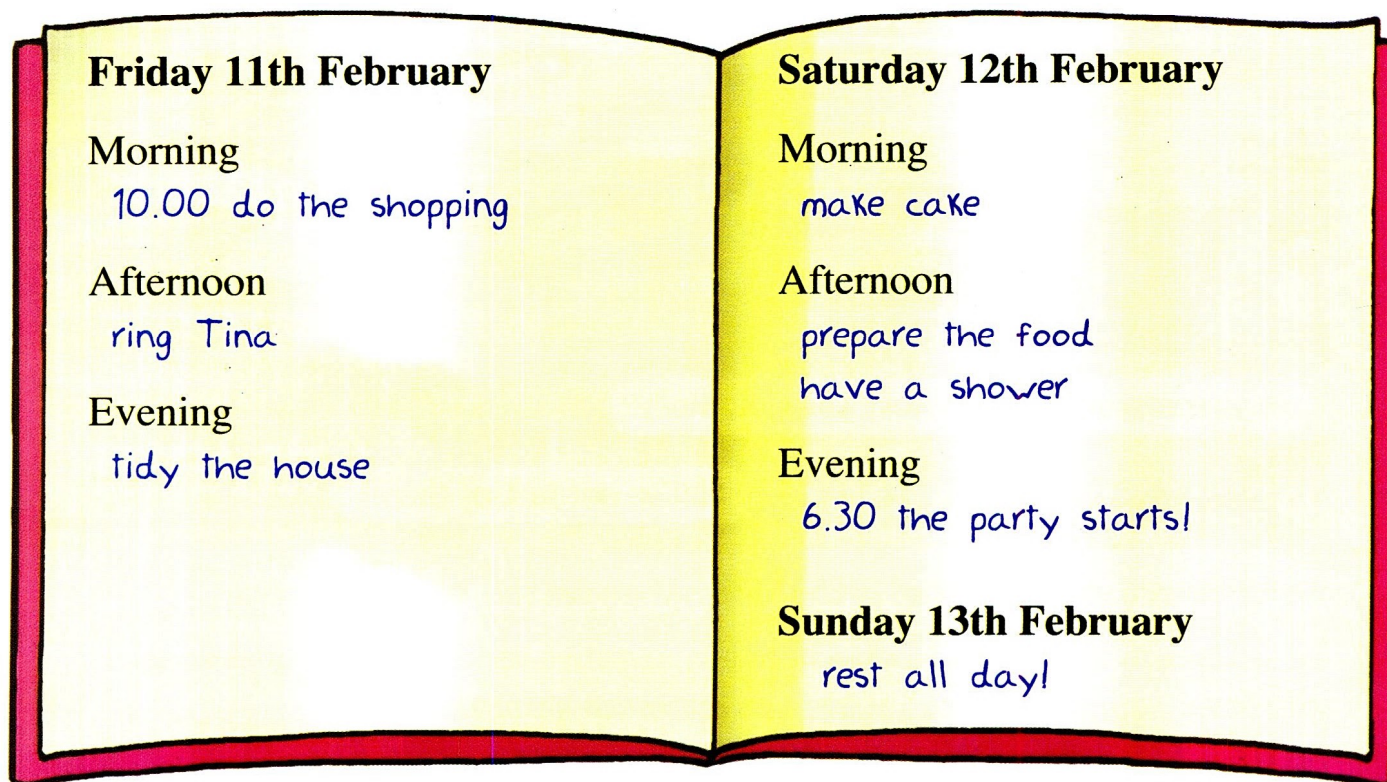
Friday 11th February

Morning
10.00 do the shopping

Afternoon
ring Tina

Evening
tidy the house

Saturday 12th February

Morning
make cake

Afternoon
prepare the food
have a shower

Evening
6.30 the party starts!

Sunday 13th February
rest all day!